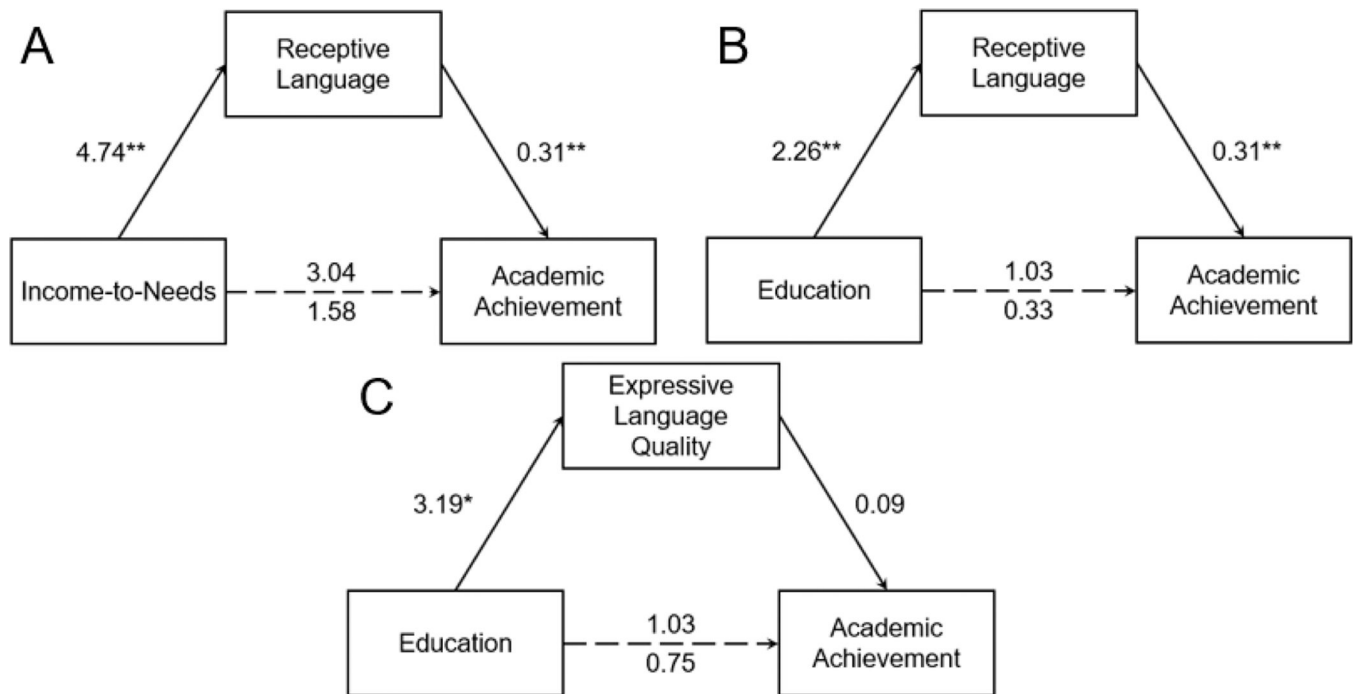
A

Receptive Language

4.74**

0.31**

Income-to-Needs

3.04

1.58

Academic Achievement

B

Receptive Language

2.26**

0.31**

Education

1.03

0.33

Academic Achievement

C

Expressive Language Quality

3.19*

0.09

Education

1.03

0.75

Academic Achievement